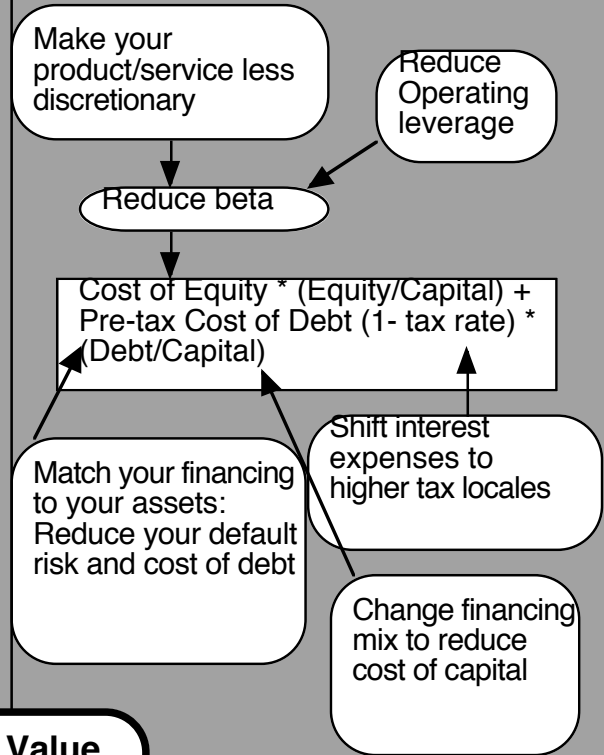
Make your product/service less discretionary

Reduce Operating leverage

Reduce beta

Cost of Equity * (Equity/Capital) + Pre-tax Cost of Debt (1- tax rate) * (Debt/Capital)

Shift interest expenses to higher tax locales

Match your financing to your assets: Reduce your default risk and cost of debt

Change financing mix to reduce cost of capital

Value